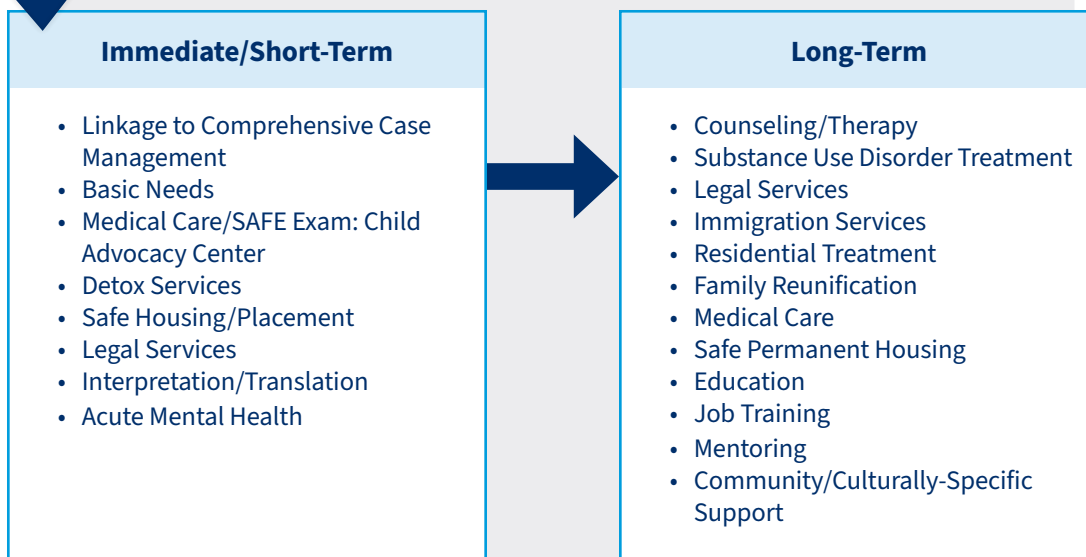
Immediate/Short-Term

- Linkage to Comprehensive Case Management
- Basic Needs
- Medical Care/SAFE Exam: Child Advocacy Center
- Detox Services
- Safe Housing/Placement
- Legal Services
- Interpretation/Translation
- Acute Mental Health

Long-Term

- Counseling/Therapy
- Substance Use Disorder Treatment
- Legal Services
- Immigration Services
- Residential Treatment
- Family Reunification
- Medical Care
- Safe Permanent Housing
- Education
- Job Training
- Mentoring
- Community/Culturally-Specific Support